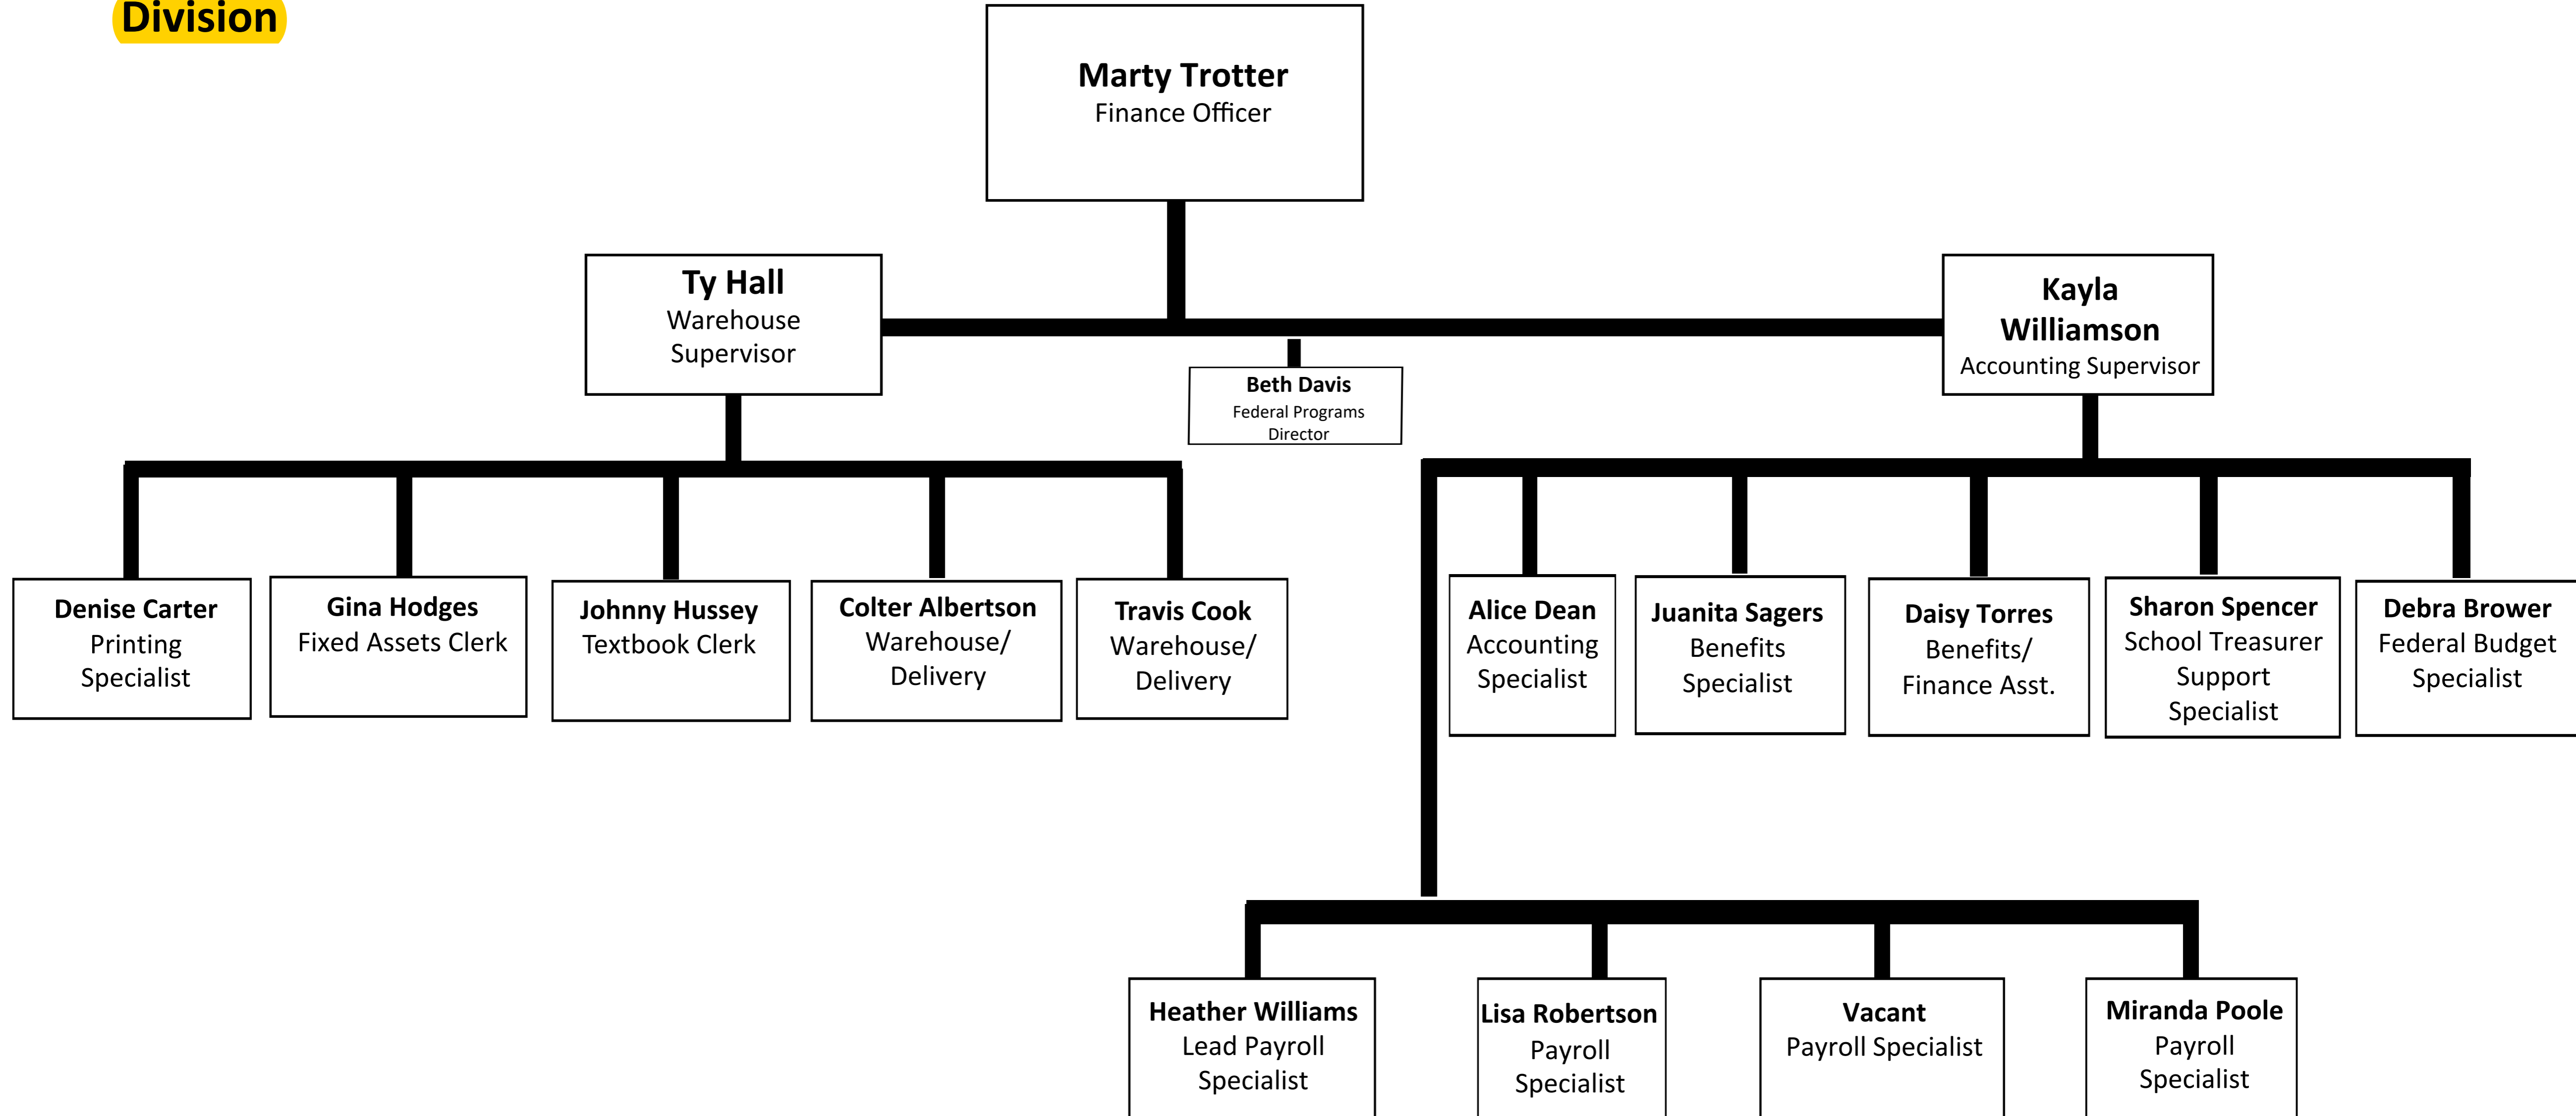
Division

Marty Trotter
Finance Officer

Ty Hall
Warehouse Supervisor

Beth Davis
Federal Programs Director

Kayla Williamson
Accounting Supervisor

Denise Carter
Printing Specialist

Gina Hodges
Fixed Assets Clerk

Johnny Hussey
Textbook Clerk

Colter Albertson
Warehouse/ Delivery

Travis Cook
Warehouse/ Delivery

Alice Dean
Accounting Specialist

Juanita Sagers
Benefits Specialist

Daisy Torres
Benefits/ Finance Asst.

Sharon Spencer
School Treasurer Support Specialist

Debra Brower
Federal Budget Specialist

Heather Williams
Lead Payroll Specialist

Lisa Robertson
Payroll Specialist

Vacant
Payroll Specialist

Miranda Poole
Payroll Specialist